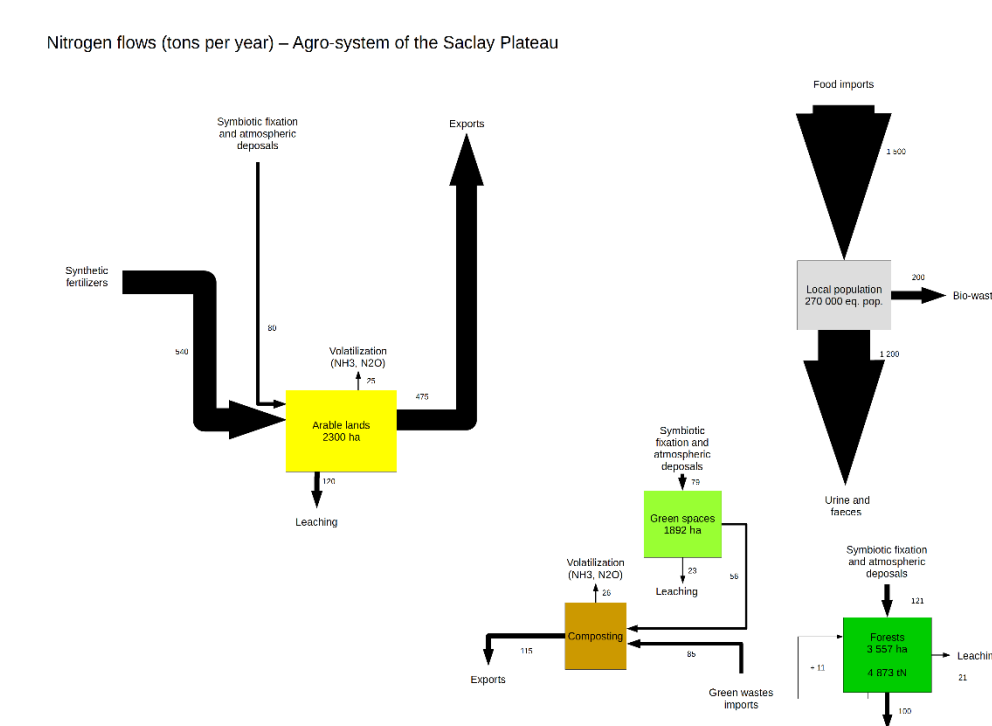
Nitrogen flows (tons per year) – Agro-system of the Saclay Plateau

Food imports

1 500

Symbiotic fixation and atmospheric deposals

Exports

Synthetic fertilizers

80

540

Volatilization (NH3, N2O)

25

475

Arable lands
2300 ha

120

Leaching

Local population
270 000 eq. pop.

200

Bio-waste

1 200

Urine and faeces

Symbiotic fixation and atmospheric deposals

79

Green spaces
1892 ha

23

56

Leaching

Volatilization (NH3, N2O)

26

Composting

115

85

Exports

Green wastes imports

Symbiotic fixation and atmospheric deposals

121

Forests
3 557 ha

4 873 tN

+ 11

Leachin

21

100